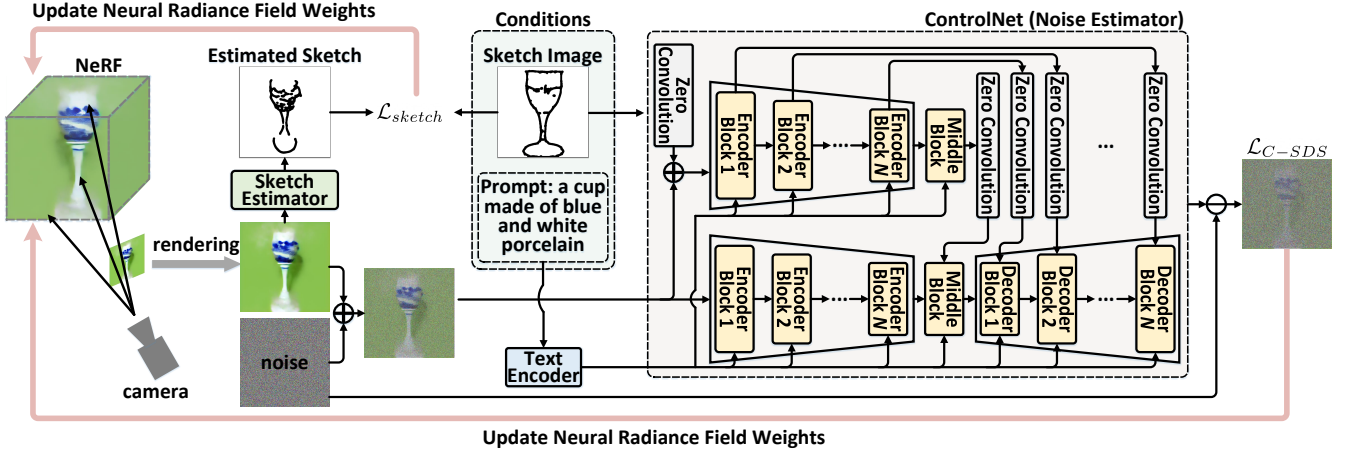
Update Neural Radiance Field Weights

NeRF

Estimated Sketch

$\mathcal{L}_{sketch}$

Conditions

Sketch Image

Prompt: a cup made of blue and white porcelain

ControlNet (Noise Estimator)

Zero Convolution

Encoder Block 1

Encoder Block 2

Encoder Block N

Middle Block

Zero Convolution

Zero Convolution

Zero Convolution

Zero Convolution

...

$\mathcal{L}_{C-SDS}$

Sketch Estimator

rendering

Encoder Block 1

Encoder Block 2

Encoder Block N

Middle Block

Decoder Block 1

Decoder Block 2

Decoder Block N

noise

camera

Text Encoder

Update Neural Radiance Field Weights